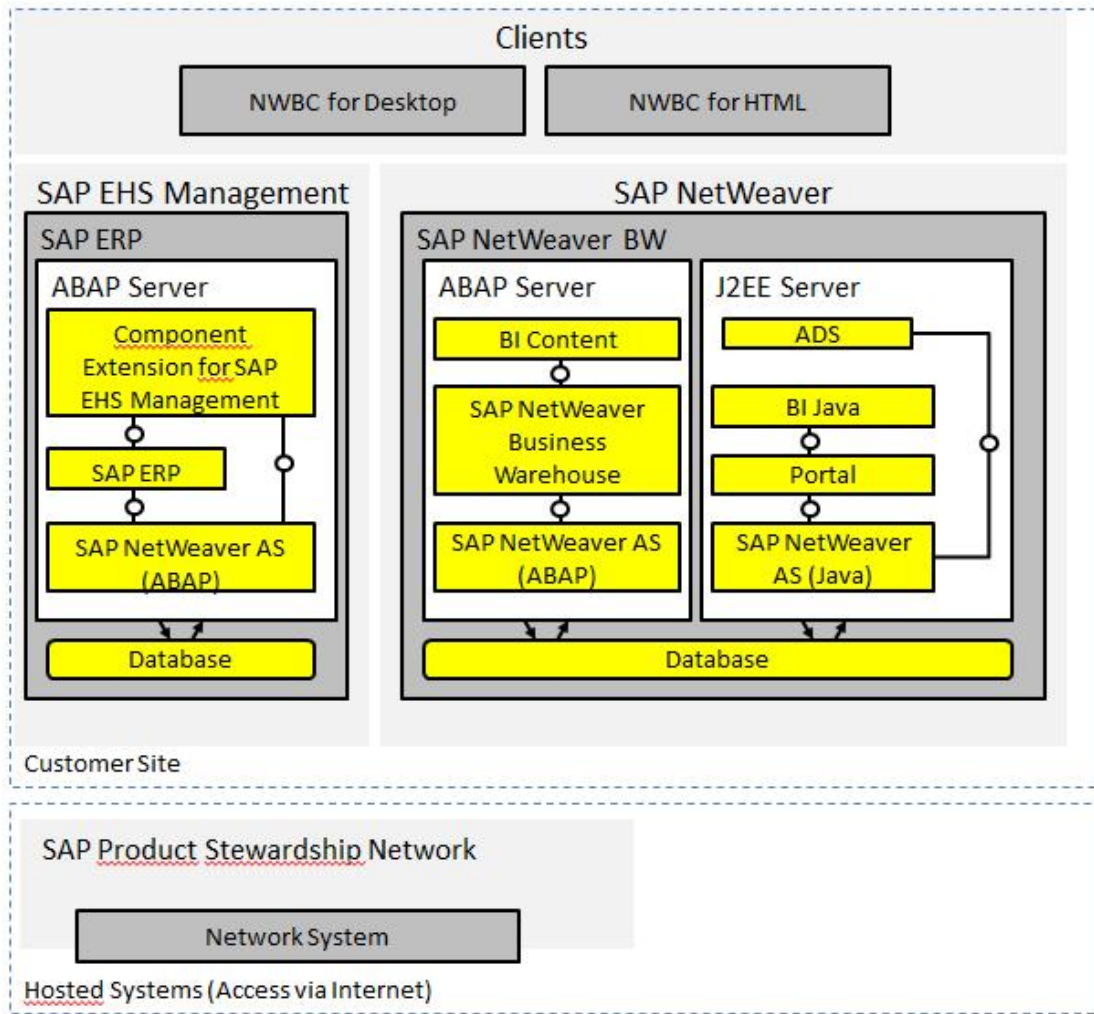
Clients

NWBC for Desktop

NWBC for HTML

SAP EHS Management

SAP ERP

ABAP Server

Component Extension for SAP EHS Management

SAP ERP

SAP NetWeaver AS (ABAP)

Database

SAP NetWeaver

SAP NetWeaver BW

ABAP Server

BI Content

SAP NetWeaver Business Warehouse

SAP NetWeaver AS (ABAP)

J2EE Server

ADS

BI Java

Portal

SAP NetWeaver AS (Java)

Database

Customer Site

SAP Product Stewardship Network

Network System

Hosted Systems (Access via Internet)